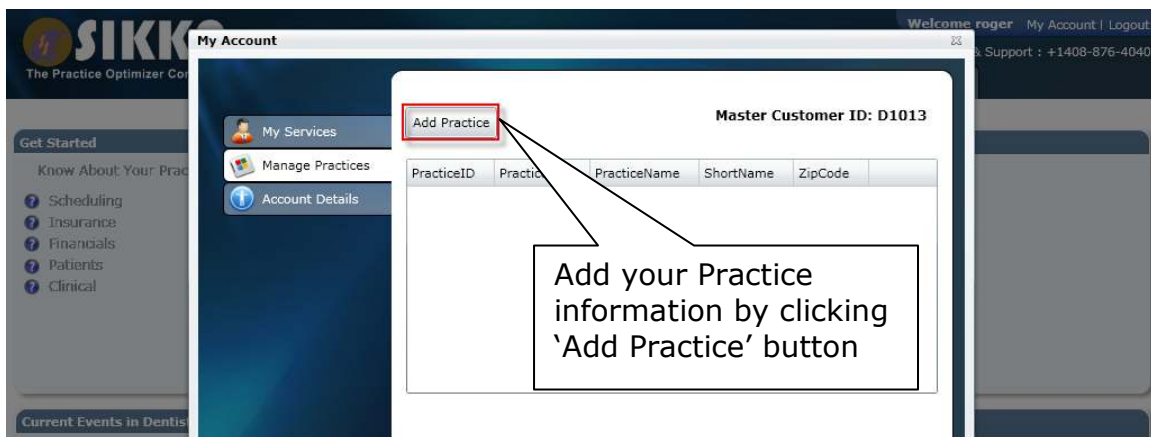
SIKK

The Practice Optimizer Co

Welcome roger My Account | Logout

& Support : +1408-876-4040

My Account

Get Started

Know About Your Prac

Scheduling

Insurance

Financials

Patients

Clinical

Current Events in Dentist

My Services

Manage Practices

Account Details

Add Practice

Master Customer ID: D1013

| PracticeID | Practic | PracticeName | ShortName | ZipCode |
|---|---|---|---|---|

Add your Practice information by clicking 'Add Practice' button